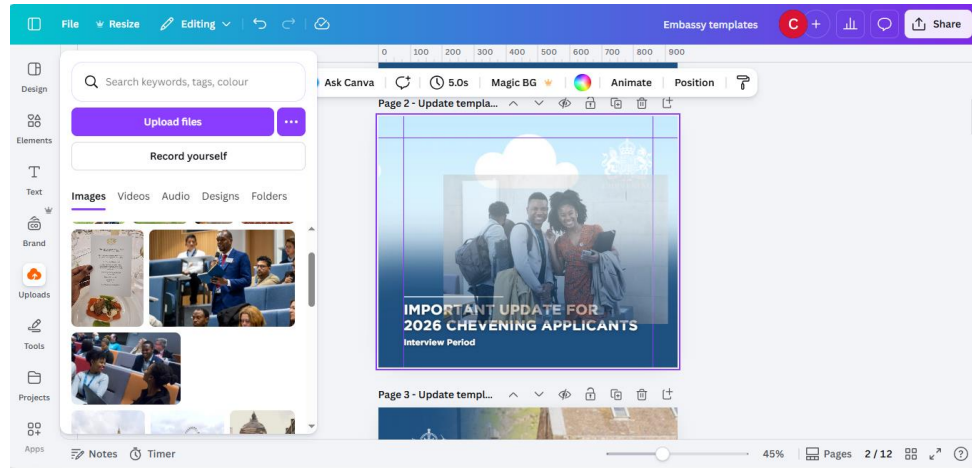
File Resize Editing Embassy templates C + Share

Design
Elements
Text
Brand
Uploads
Tools
Projects
Apps

Search keywords, tags, colour

Upload files ...

Record yourself

Images Videos Audio Designs Folders

0 100 200 300 400 500 600 700 800 900

Ask Canva 5.0s Magic BG Animate Position

Page 2 - Update templa...

IMPORTANT UPDATE FOR 2026 CHEVENING APPLICANTS

Interview Period

Page 3 - Update templ...

Notes Timer 45% Pages 2 / 12 ?